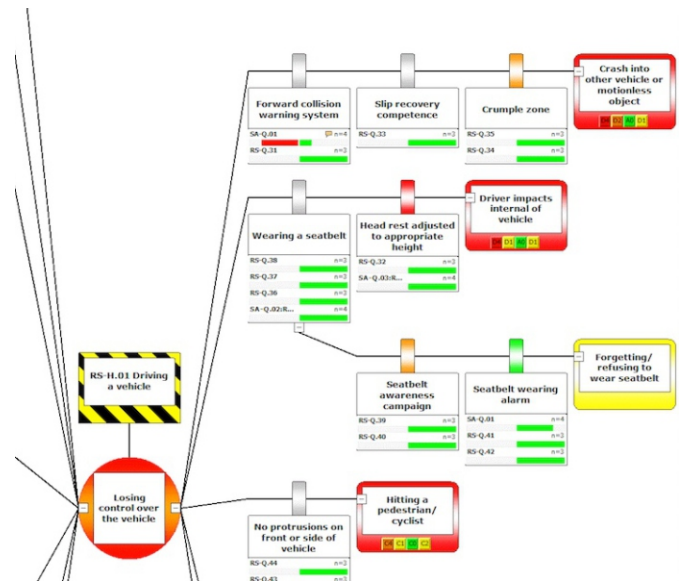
Forward collision warning system
SA-Q.01 n=4
RS-Q.31 n=3

Slip recovery competence
RS-Q.33 n=3

Crumple zone
RS-Q.35 n=3
RS-Q.34 n=3

Crash into other vehicle or motionless object
D4 B2 A0 D1

Wearing a seatbelt
RS-Q.38 n=3
RS-Q.37 n=3
RS-Q.36 n=3
SA-Q.02:R... n=4

Head rest adjusted to appropriate height
RS-Q.32 n=3
SA-Q.03:R... n=4

Driver impacts internal of vehicle
C4 D1 A0 D1

Seatbelt awareness campaign
RS-Q.39 n=3
RS-Q.40 n=3

Seatbelt wearing alarm
SA-Q.01 n=4
RS-Q.41 n=3
RS-Q.42 n=3

Forgetting/ refusing to wear seatbelt

RS-H.01 Driving a vehicle

Losing control over the vehicle

No protrusions on front or side of vehicle
RS-Q.44 n=3
RS-Q.43 n=3

Hitting a pedestrian/ cyclist
C4 C1 C0 C2